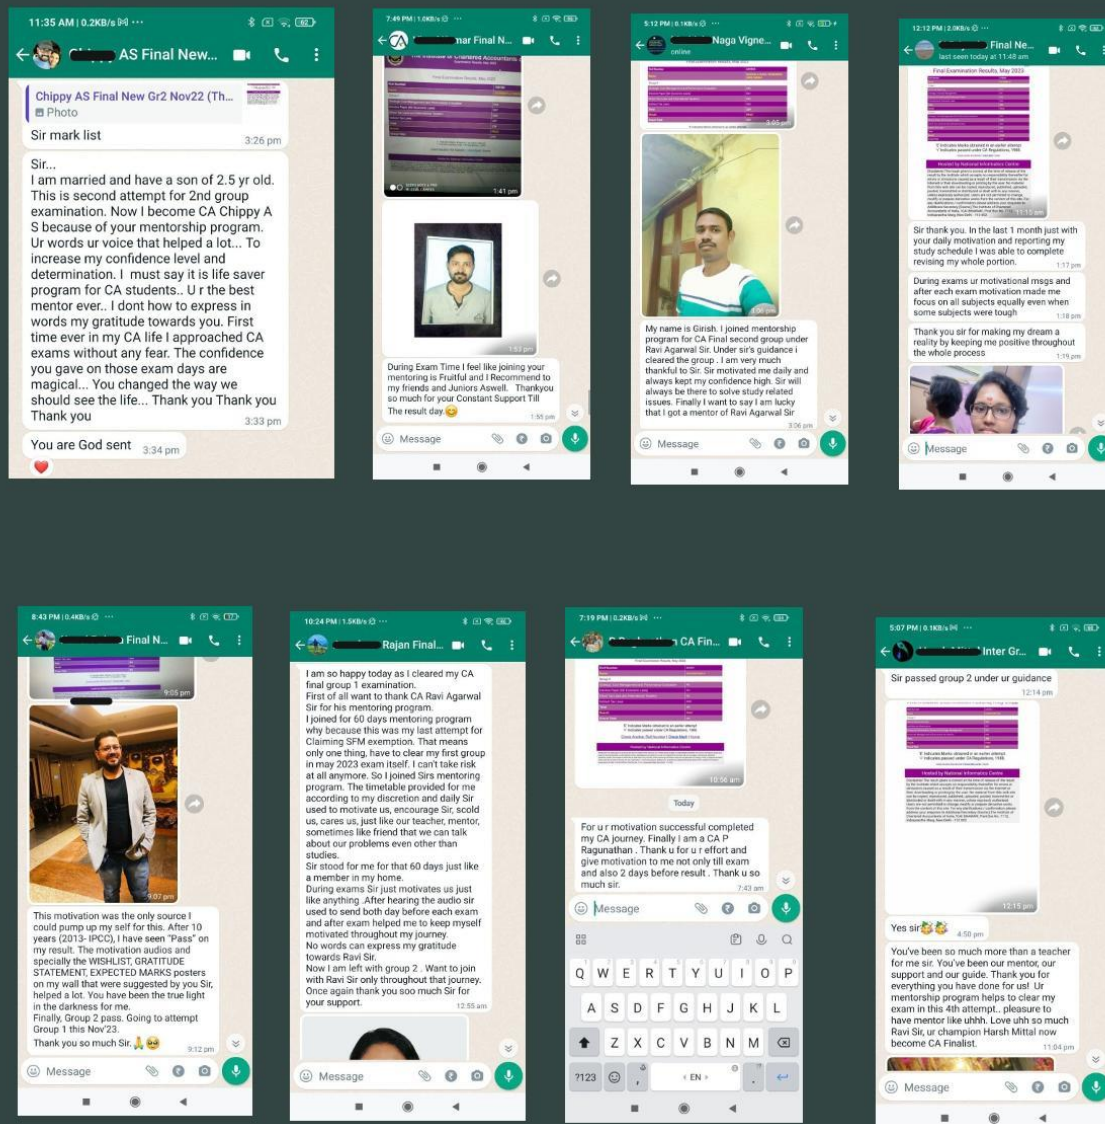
11:35 AM | 0.2KB/s ···

Chippy AS Final New...

Chippy AS Final New Gr2 Nov22 (Th...
Photo

Sir mark list 3:26 pm

Sir...
I am married and have a son of 2.5 yr old. This is second attempt for 2nd group examination. Now I become CA Chippy A S because of your mentorship program. Ur words ur voice that helped a lot... To increase my confidence level and determination. I must say it is life saver program for CA students.. U r the best mentor ever.. I dont how to express in words my gratitude towards you. First time ever in my CA life I approached CA exams without any fear. The confidence you gave on those exam days are magical... You changed the way we should see the life... Thank you Thank you Thank you 3:33 pm

You are God sent 3:34 pm

7:49 PM | 1.0KB/s ···

mar Final N...

1:41 pm

1:53 pm

During Exam Time I feel like joining your mentoring is Fruitful and I Recommend to my friends and Juniors Aswell. Thankyou so much for your Constant Support Till The result day.😊 1:55 pm

Message

5:12 PM | 0.1KB/s ···

Naga Vigne...
online

My name is Girish. I joined mentorship program for CA Final second group under Ravi Agarwal Sir. Under sir's guidance i cleared the group . I am very much thankful to Sir. Sir motivated me daily and always kept my confidence high. Sir will always be there to solve study related issues. Finally I want to say I am lucky that I got a mentor of Ravi Agarwal Sir 3:06 pm

Message

12:12 PM | 2.0KB/s ···

Final Ne...
last seen today at 11:48 am

Final Examination Results, May 2023

Hosted by National Informatics Centre

Sir thank you. In the last 1 month just with your daily motivation and reporting my study schedule I was able to complete revising my whole portion. 1:17 pm

During exams ur motivational msgs and after each exam motivation made me focus on all subjects equally even when some subjects were tough 1:18 pm

Thank you sir for making my dream a reality by keeping me positive throughout the whole process 1:19 pm

Message

8:43 PM | 0.4KB/s ···

Final N...

9:05 pm

9:07 pm

This motivation was the only source I could pump up my self for this. After 10 years (2013- IPCC), I have seen "Pass" on my result. The motivation audios and specially the WISHLIST, GRATITUDE STATEMENT, EXPECTED MARKS posters on my wall that were suggested by you Sir, helped a lot. You have been the true light in the darkness for me.
Finally, Group 2 pass. Going to attempt Group 1 this Nov'23.
Thank you so much Sir.🙏🥹 9:12 pm

Message

10:24 PM | 1.5KB/s ···

Rajan Final...

I am so happy today as I cleared my CA final group 1 examination.
First of all want to thank CA Ravi Agarwal Sir for his mentoring program.
I joined for 60 days mentoring program why because this was my last attempt for Claiming SFM exemption. That means only one thing, have to clear my first group in may 2023 exam itself. I can't take risk at all anymore. So I joined Sirs mentoring program. The timetable provided for me according to my discretion and daily Sir used to motivate us, encourage Sir, scold us, cares us, just like our teacher, mentor, sometimes like friend that we can talk about our problems even other than studies.
Sir stood for me for that 60 days just like a member in my home.
During exams Sir just motivates us just like anything .After hearing the audio sir used to send both day before each exam and after exam helped me to keep myself motivated throughout my journey.
No words can express my gratitude towards Ravi Sir.
Now I am left with group 2 . Want to join with Ravi Sir only throughout that journey.
Once again thank you soo much Sir for your support. 12:55 am

Message

7:19 PM | 0.2KB/s ···

CA Fin...

Hosted by National Informatics Centre

10:56 am

Today

For u r motivation successful completed my CA journey. Finally I am a CA P Ragunathan . Thank u for u r effort and give motivation to me not only till exam and also 2 days before result . Thank u so much sir. 7:43 am

Message

Q W E R T Y U I O P
A S D F G H J K L
Z X C V B N M
?123 , EN .

5:07 PM | 0.1KB/s ···

Inter Gr...

Sir passed group 2 under ur guidance 12:14 pm

Hosted by National Informatics Centre

12:15 pm

Yes sir👏👏 4:58 pm

You've been so much more than a teacher for me sir. You've been our mentor, our support and our guide. Thank you for everything you have done for us! Ur mentorship program helps to clear my exam in this 4th attempt.. pleasure to have mentor like uhhh. Love uhh so much Ravi Sir, ur champion Harsh Mittal now become CA Finalist. 11:04 pm

Message